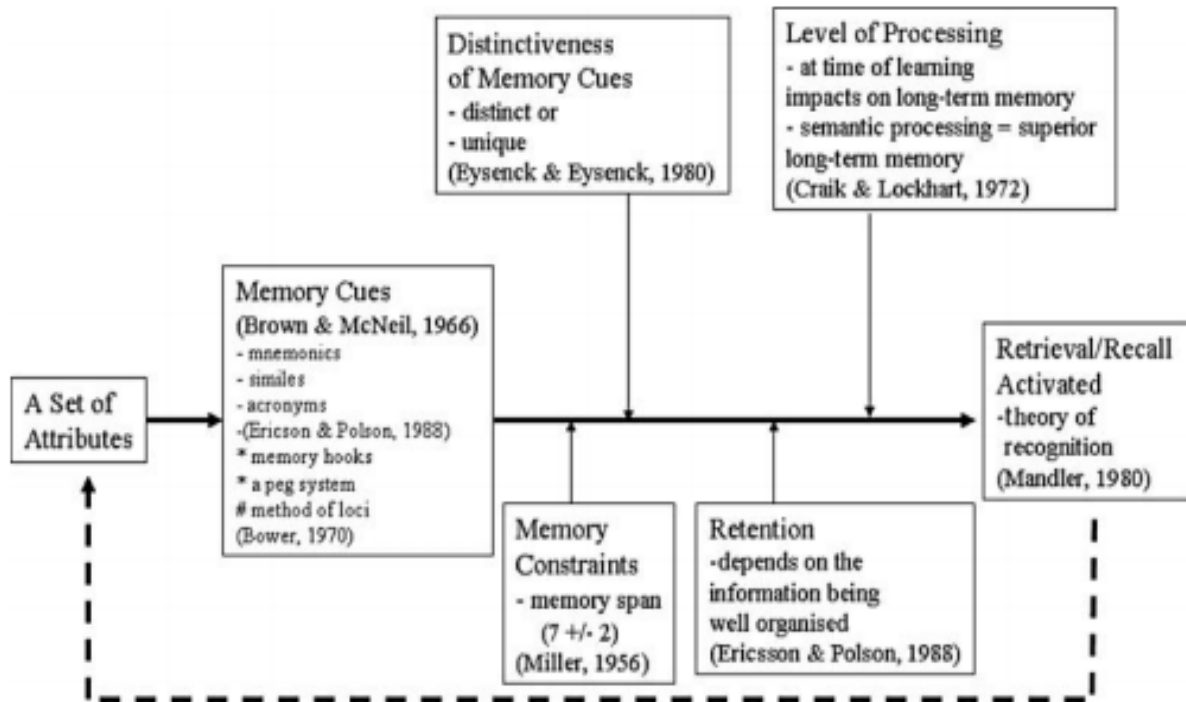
Distinctiveness of Memory Cues
- distinct or
- unique
(Eysenck & Eysenck, 1980)

Level of Processing
- at time of learning impacts on long-term memory
- semantic processing = superior long-term memory
(Craik & Lockhart, 1972)

A Set of Attributes

Memory Cues
(Brown & McNeil, 1966)
- mnemonics
- similes
- acronyms
-(Ericson & Polson, 1988)
* memory hooks
* a peg system
# method of loci
(Bower, 1970)

Retrieval/Recall Activated
-theory of recognition
(Mandler, 1980)

Memory Constraints
- memory span (7 +/- 2)
(Miller, 1956)

Retention
-depends on the information being well organised
(Ericsson & Polson, 1988)